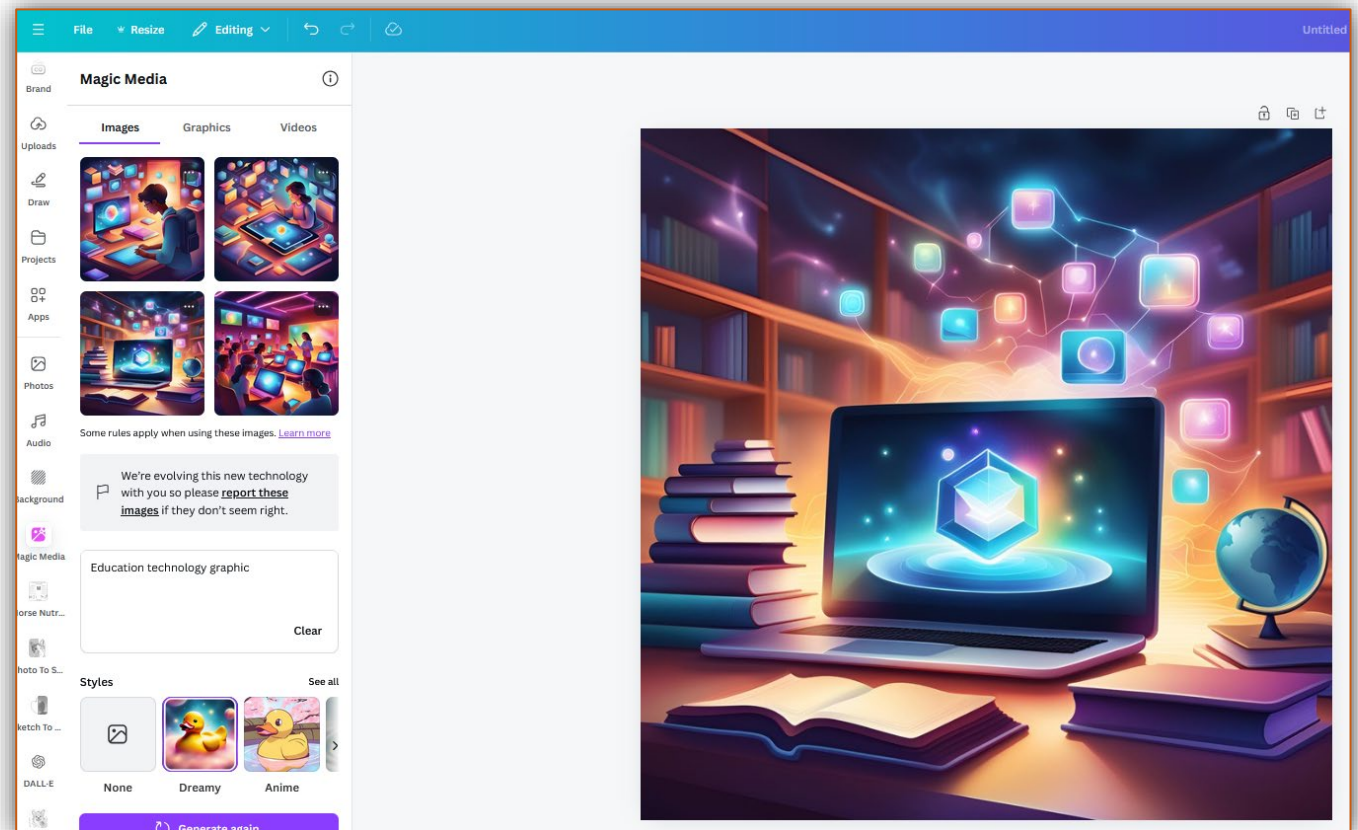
File Resize Editing

Untitled

Brand

Uploads

Draw

Projects

Apps

Photos

Audio

Background

Magic Media

orse Nutr...

hoto To S...

ketch To ...

DALL-E

Magic Media

Images Graphics Videos

Some rules apply when using these images. Learn more

We're evolving this new technology with you so please report these images if they don't seem right.

Education technology graphic

Clear

Styles See all

None Dreamy Anime

Generate again